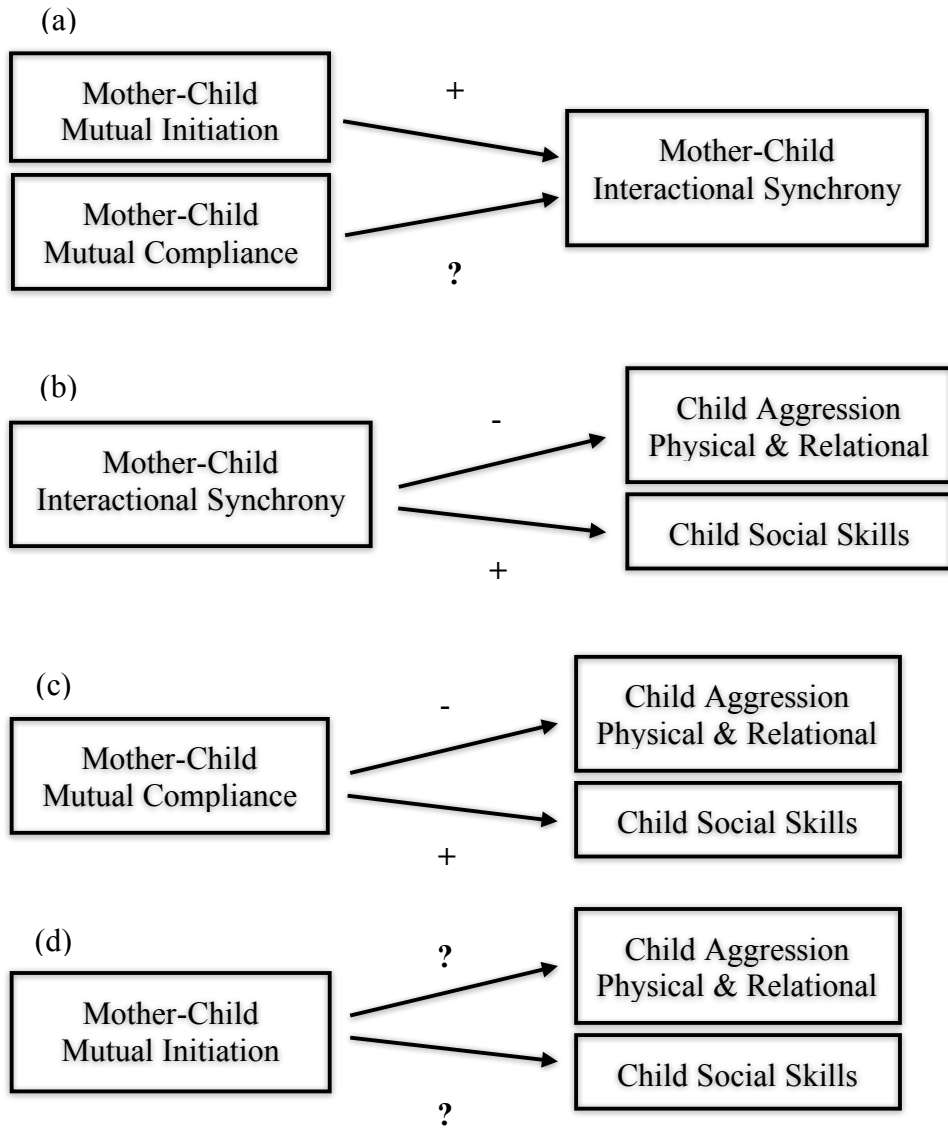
(a)

Mother-Child Mutual Initiation

+

Mother-Child Interactional Synchrony

Mother-Child Mutual Compliance

?

(b)

Mother-Child Interactional Synchrony

-

Child Aggression Physical & Relational

Child Social Skills

+

(c)

Mother-Child Mutual Compliance

-

Child Aggression Physical & Relational

Child Social Skills

+

(d)

Mother-Child Mutual Initiation

?

Child Aggression Physical & Relational

Child Social Skills

?